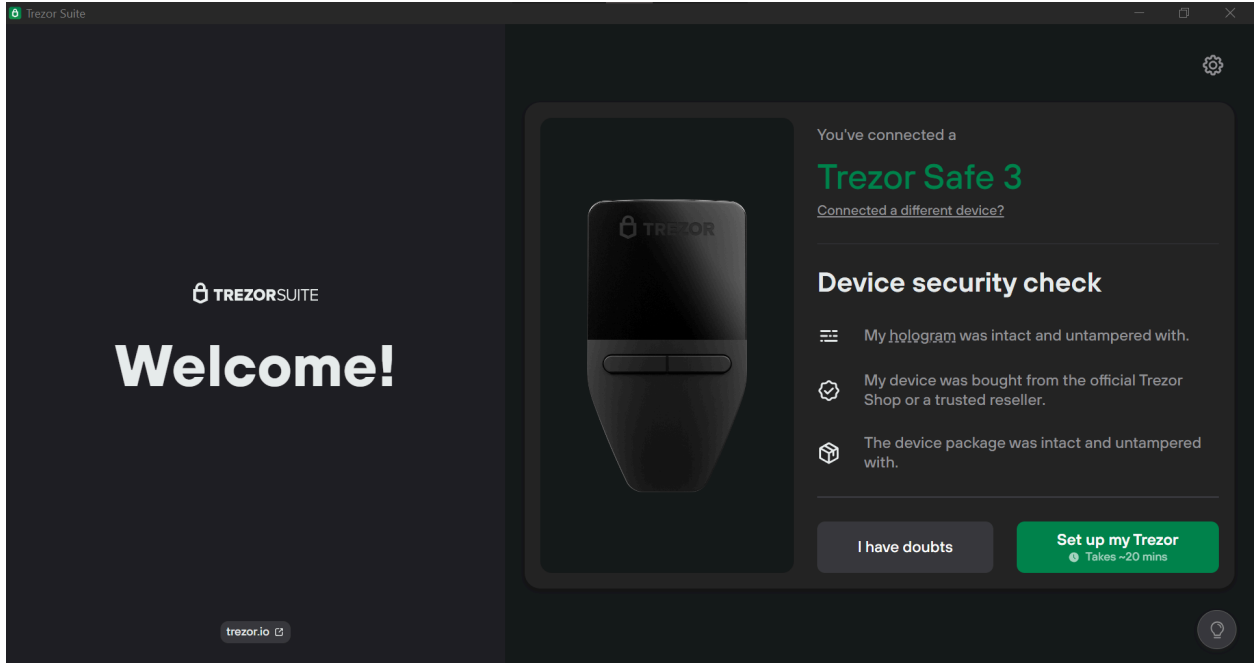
Trezor Suite

TREZORSUITE

Welcome!

trezor.io

TREZOR

You've connected a

Trezor Safe 3

Connected a different device?

Device security check

My hologram was intact and untampered with.

My device was bought from the official Trezor Shop or a trusted reseller.

The device package was intact and untampered with.

I have doubts

Set up my Trezor
Takes ~20 mins